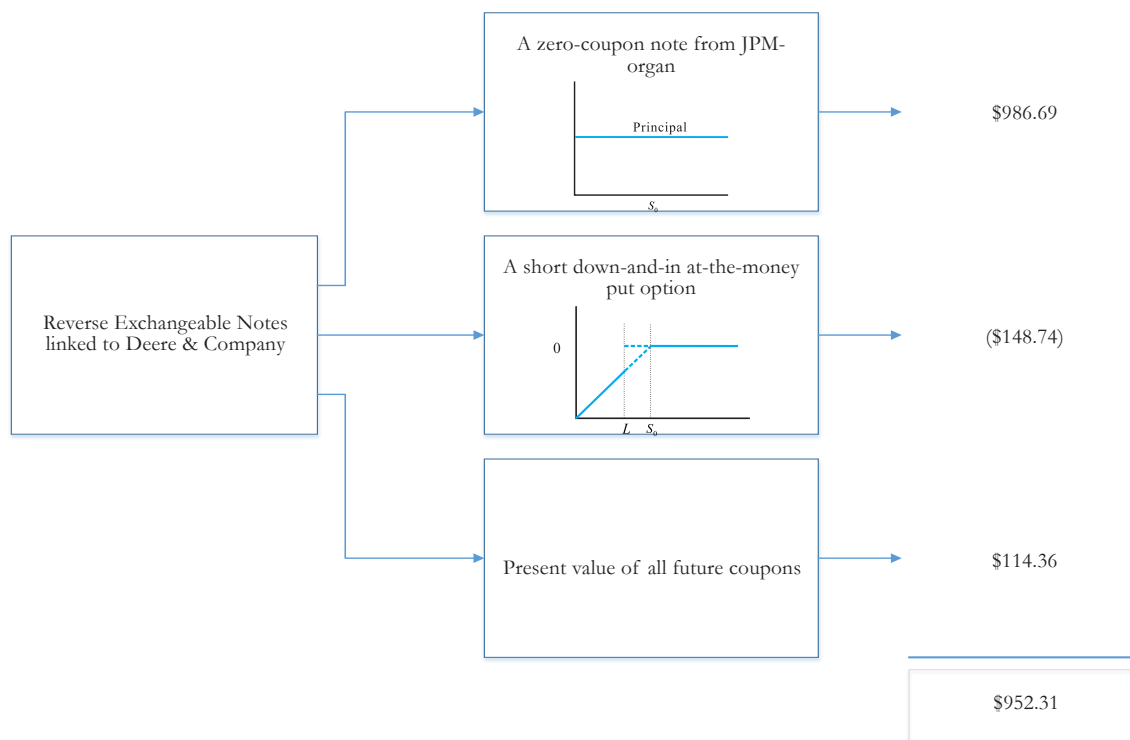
Reverse Exchangeable Notes linked to Deere & Company

A zero-coupon note from JPM-organ

Principal

$S_0$

$986.69

A short down-and-in at-the-money put option

0

$L$ $S_0$

($148.74)

Present value of all future coupons

$114.36

$952.31